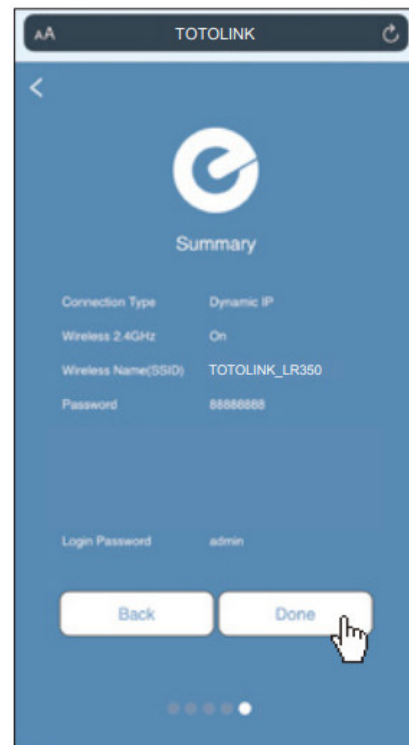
AA TOTOLINK

<

Summary

| Connection Type | Dynamic IP |
|---|---|
| Wireless 2.4GHz | On |
| Wireless Name(SSID) | TOTOLINK_LR350 |
| Password | 88888888 |

| Login Password | admin |
|---|---|

Back Done